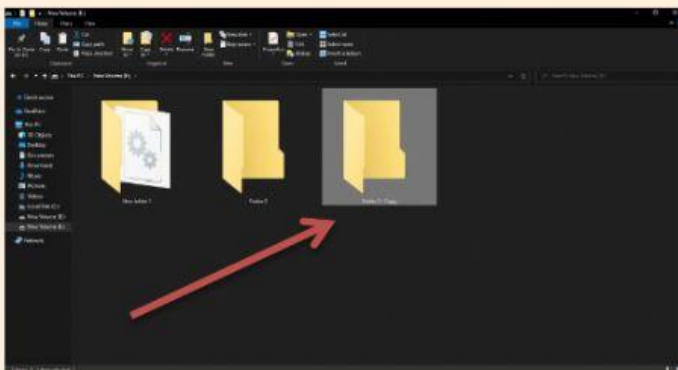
New Volume (E:)

File Home Share View

Pin to Quick access Copy Paste Cut Copy path Paste shortcut Move to Copy to Delete Rename New folder New item Easy access Properties Open Edit History Select all Select none Invert selection

Clipboard Organize New Open Select

This PC > New Volume (E:)

Search New Volume (E:)

Quick access
OneDrive
This PC
3D Objects
Desktop
Documents
Downloads
Music
Pictures
Videos
Local Disk (C:)
New Volume (D:)
New Volume (E:)
Network

New folder 1

Folder 1

Folder 1 - Copy

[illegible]